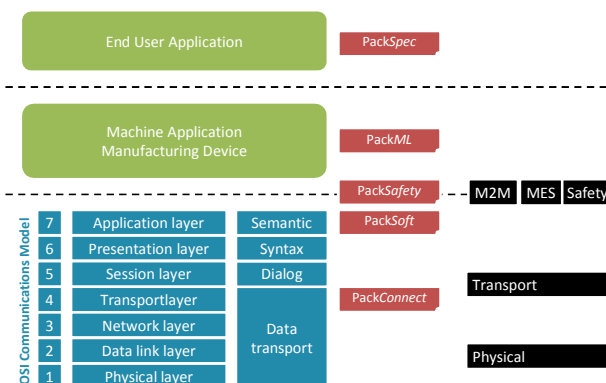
End User Application

PackSpec

Machine Application
Manufacturing Device

PackML

PackSafety

M2M MES Safety

OSI Communications Model

| | | |
|---|---|---|
| 7 | Application layer | Semantic |
| 6 | Presentation layer | Syntax |
| 5 | Session layer | Dialog |
| 4 | Transportlayer | Data transport |
| 3 | Network layer | |
| 2 | Data link layer | |
| 1 | Physical layer | |

PackSoft

PackConnect

Transport

Physical